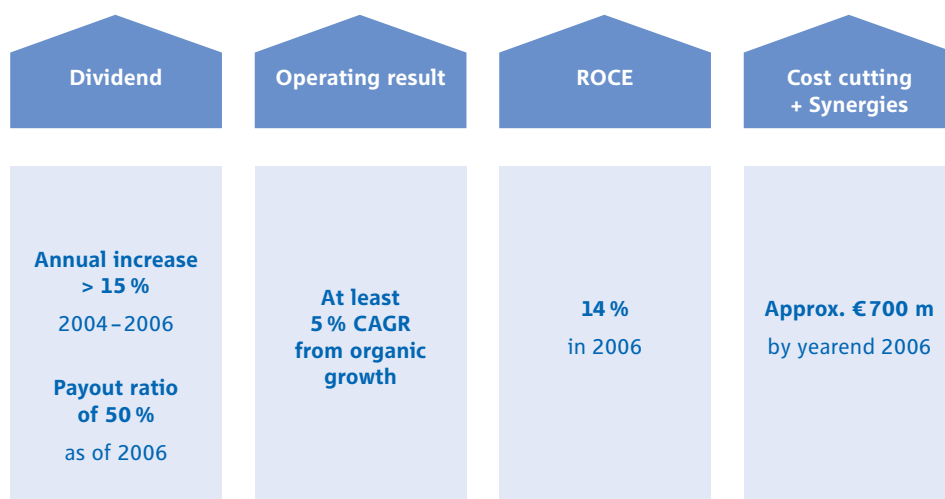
Dividend

Operating result

ROCE

Cost cutting + Synergies

Annual increase > 15 %
2004–2006

Payout ratio of 50 %
as of 2006

At least 5 % CAGR from organic growth

14 %
in 2006

Approx. €700 m
by yearend 2006